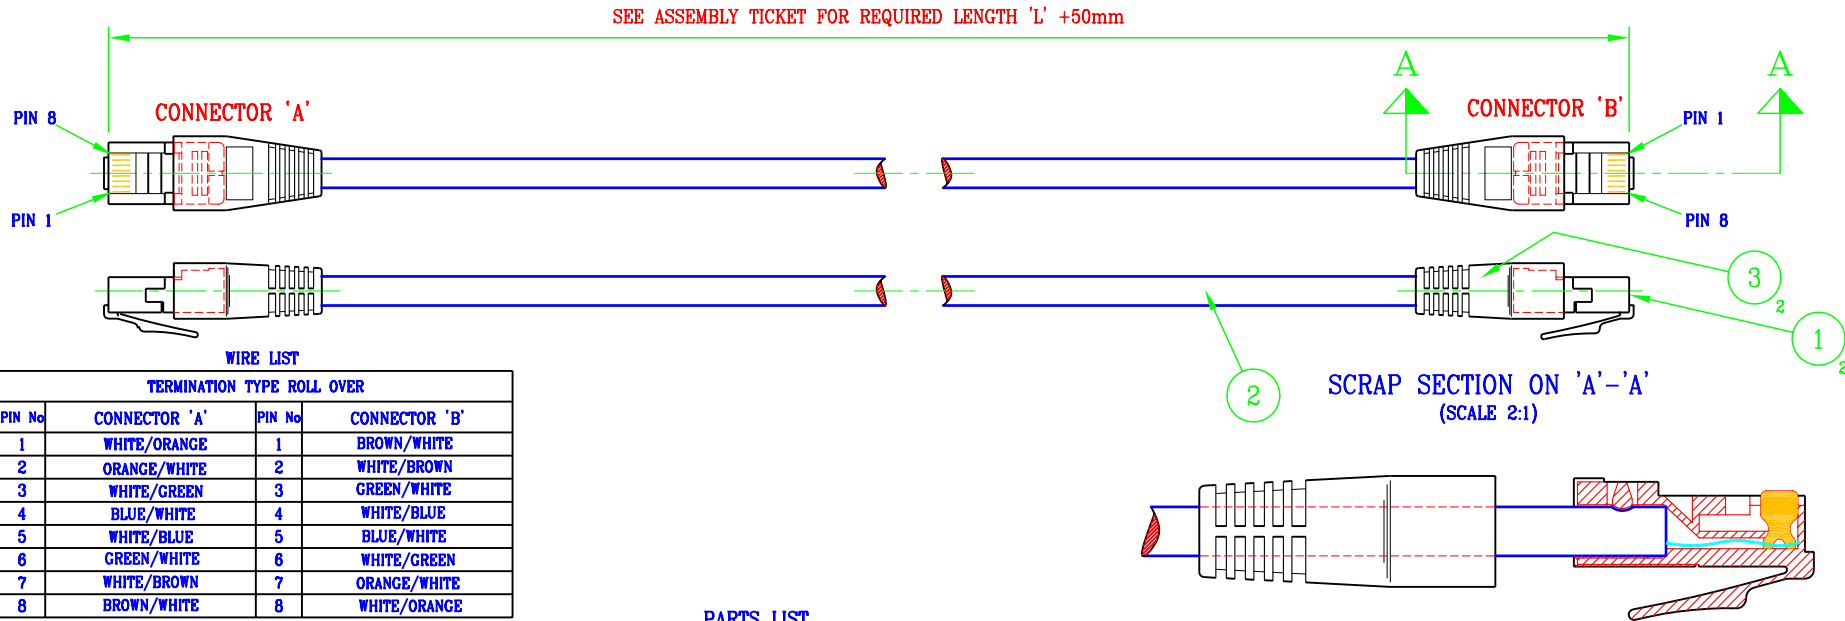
SEE ASSEMBLY TICKET FOR REQUIRED LENGTH 'L' +50mm

A

A

PIN 8

CONNECTOR 'A'

CONNECTOR 'B'

PIN 1

PIN 1

PIN 8

3
2

1
2

2

WIRE LIST

SCRAP SECTION ON 'A'-'A'
(SCALE 2:1)

| TERMINATION TYPE ROLL OVER | | | |
|---|---|---|---|
| PIN No | CONNECTOR 'A' | PIN No | CONNECTOR 'B' |
| 1 | WHITE/ORANGE | 1 | BROWN/WHITE |
| 2 | ORANGE/WHITE | 2 | WHITE/BROWN |
| 3 | WHITE/GREEN | 3 | GREEN/WHITE |
| 4 | BLUE/WHITE | 4 | WHITE/BLUE |
| 5 | WHITE/BLUE | 5 | BLUE/WHITE |
| 6 | GREEN/WHITE | 6 | WHITE/GREEN |
| 7 | WHITE/BROWN | 7 | ORANGE/WHITE |
| 8 | BROWN/WHITE | 8 | WHITE/ORANGE |

PARTS LIST